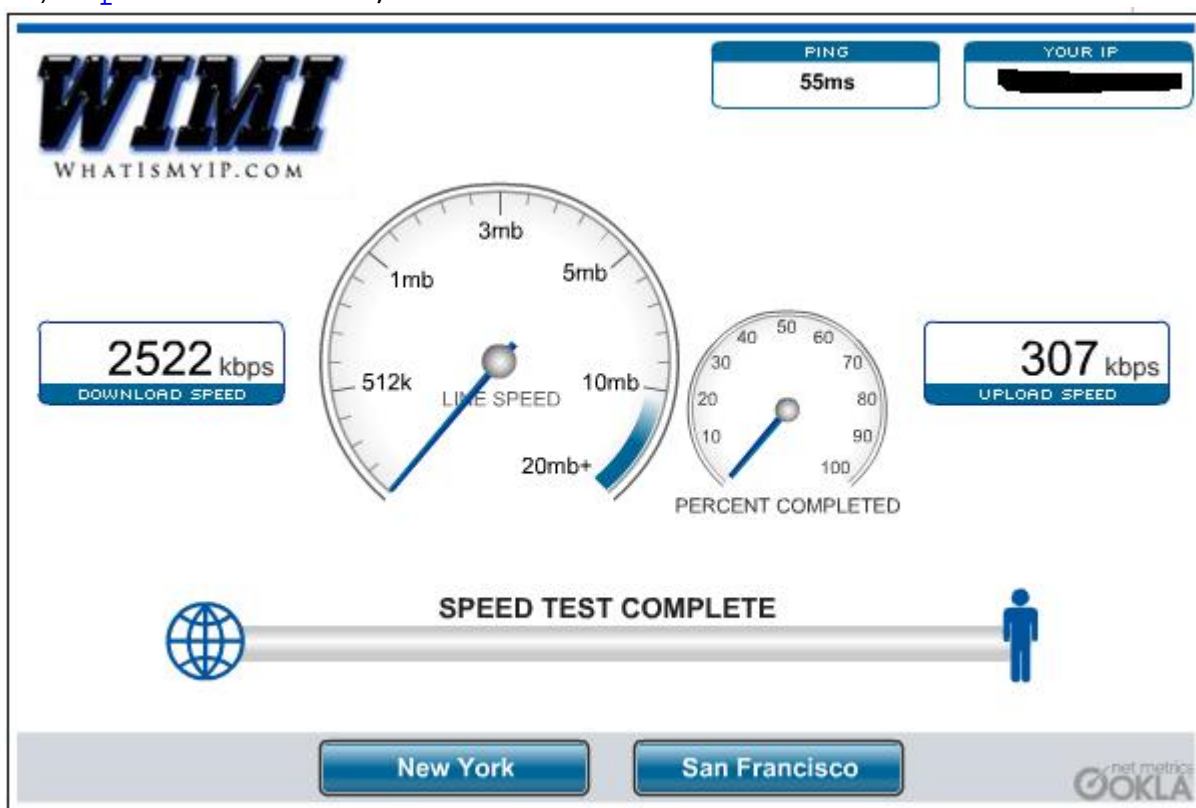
WIMI
WHATISMYIP.COM

PING
55ms

YOUR IP
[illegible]

3mb
1mb
5mb
512k
10mb
20mb+
LINE SPEED

2522 kbps
DOWNLOAD SPEED

50
40
60
30
70
20
80
10
90
100
PERCENT COMPLETED

307 kbps
UPLOAD SPEED

SPEED TEST COMPLETE

New York
San Francisco

net metrics
OOKLA